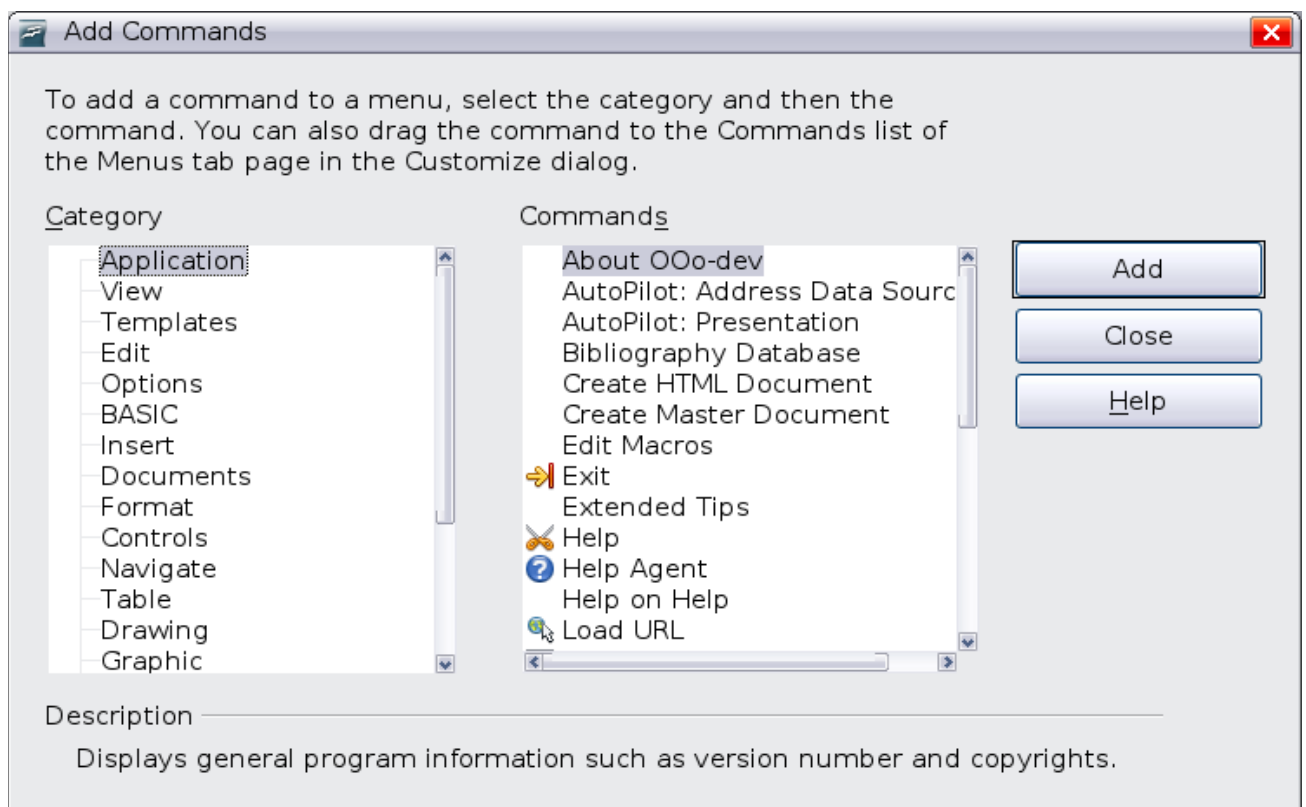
Add Commands

To add a command to a menu, select the category and then the command. You can also drag the command to the Commands list of the Menus tab page in the Customize dialog.

Category

Application
View
Templates
Edit
Options
BASIC
Insert
Documents
Format
Controls
Navigate
Table
Drawing
Graphic

Commands

About OOo-dev
AutoPilot: Address Data Sourc
AutoPilot: Presentation
Bibliography Database
Create HTML Document
Create Master Document
Edit Macros
Exit
Extended Tips
Help
Help Agent
Help on Help
Load URL

Add
Close
Help

Description

Displays general program information such as version number and copyrights.